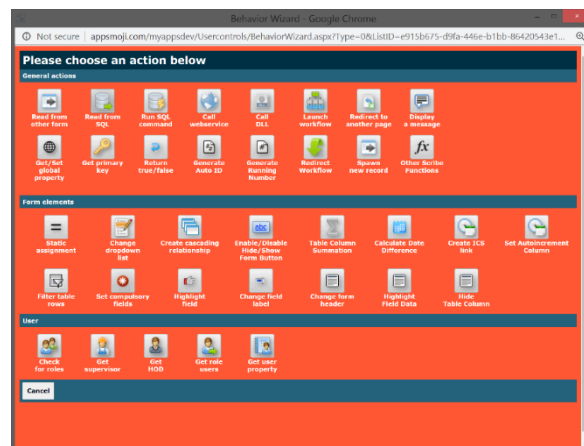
Behavior Wizard - Google Chrome

Not secure | appsmoji.com/myappsdev/Usercontrols/BehaviorWizard.aspx?Type=0&ListID=e915b675-d9fa-446e-b1bb-86420543e1...

Please choose an action below

General actions

Read from other form
Read from SQL
Run SQL command
Call webservice
Call DLL
Launch workflow
Redirect to another page
Display a message
Get/Set global property
Get primary key
Return true/false
Generate Auto ID
Generate Running Number
Redirect Workflow
Spawn new record
Other Scribe Functions

Form elements

Static assignment
Change dropdown list
Create cascading relationship
Enable/Disable Hide/Show Form Button
Table Column Summation
Calculate Date Difference
Create ICS link
Set Autoincrement Column
Filter table rows
Set compulsory fields
Highlight field
Change field label
Change form header
Highlight Field Data
Hide Table Column

User

Check for roles
Get supervisor
Get HOD
Get role users
Get user property

Cancel